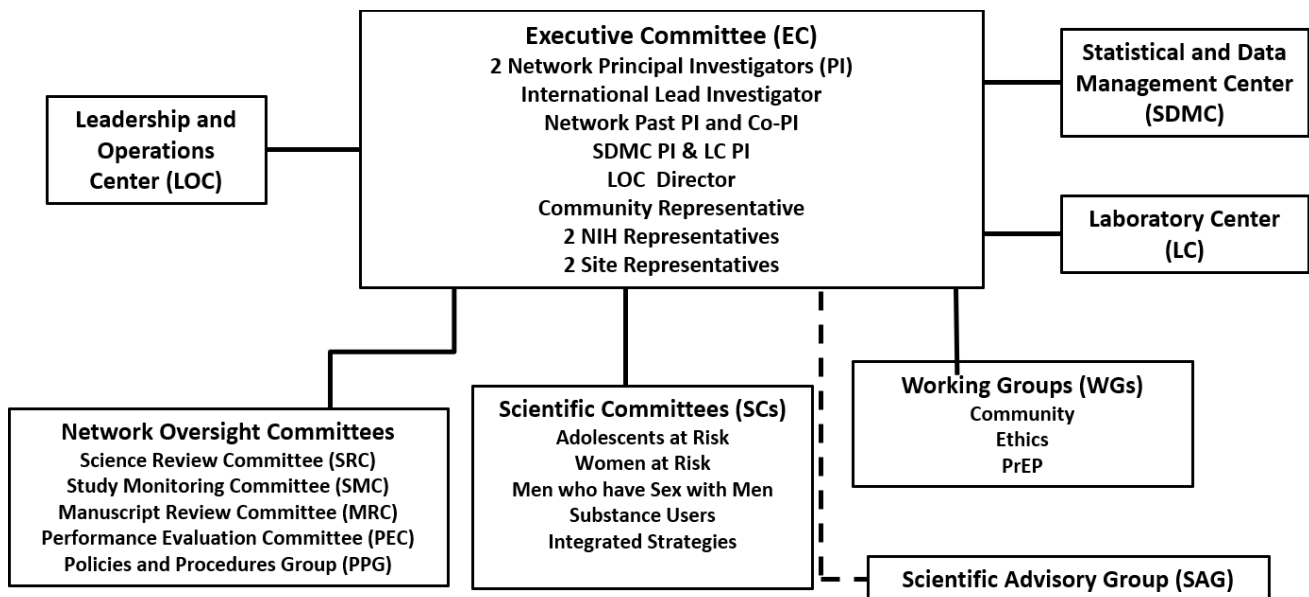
Executive Committee (EC)
2 Network Principal Investigators (PI)
International Lead Investigator
Network Past PI and Co-PI
SDMC PI & LC PI
LOC Director
Community Representative
2 NIH Representatives
2 Site Representatives

Leadership and Operations Center (LOC)

Statistical and Data Management Center (SDMC)

Laboratory Center (LC)

Network Oversight Committees
Science Review Committee (SRC)
Study Monitoring Committee (SMC)
Manuscript Review Committee (MRC)
Performance Evaluation Committee (PEC)
Policies and Procedures Group (PPG)

Scientific Committees (SCs)
Adolescents at Risk
Women at Risk
Men who have Sex with Men
Substance Users
Integrated Strategies

Working Groups (WGs)
Community
Ethics
PrEP

Scientific Advisory Group (SAG)